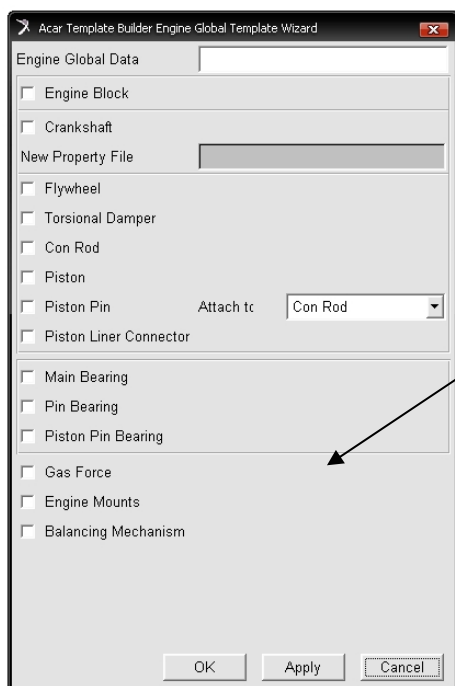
Acar Template Builder Engine Global Template Wizard

Engine Global Data

Engine Block

Crankshaft

New Property File

Flywheel

Torsional Damper

Con Rod

Piston

Piston Pin

Attach tc

Con Rod

Piston Liner Connector

Main Bearing

Pin Bearing

Piston Pin Bearing

Gas Force

Engine Mounts

Balancing Mechanism

OK

Apply

Cancel